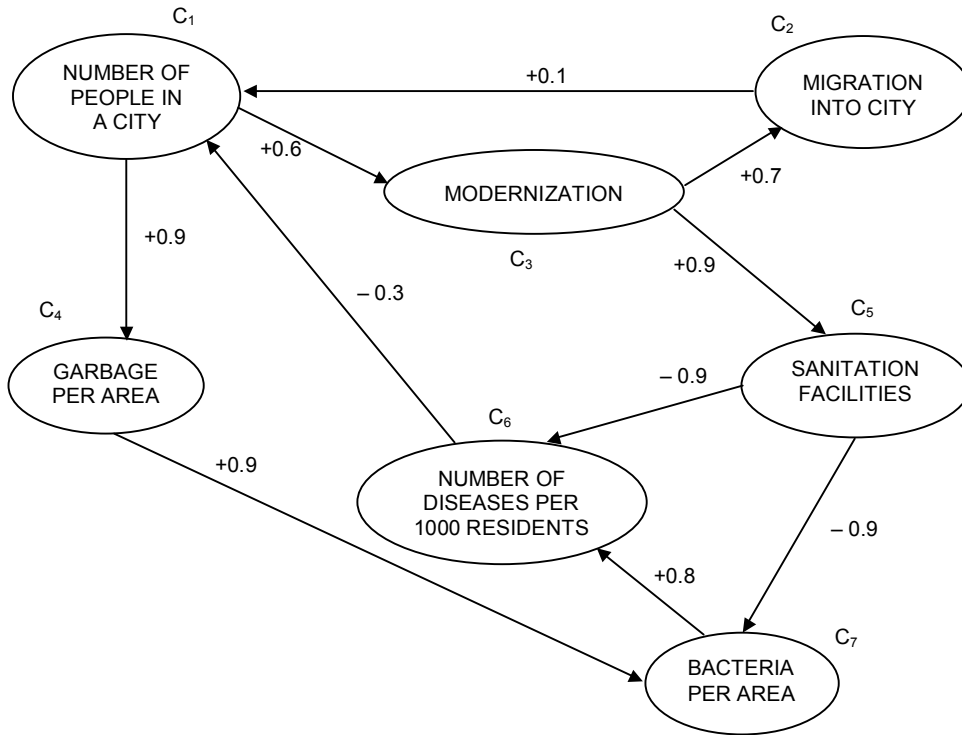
$C_1$
NUMBER OF PEOPLE IN A CITY

$C_2$
MIGRATION INTO CITY

+0.1

+0.6

MODERNIZATION

+0.7

+0.9

$C_3$

– 0.3

+0.9

$C_4$
GARBAGE PER AREA

$C_5$
SANITATION FACILITIES

– 0.9

$C_6$
NUMBER OF DISEASES PER 1000 RESIDENTS

+0.9

– 0.9

+0.8

$C_7$
BACTERIA PER AREA